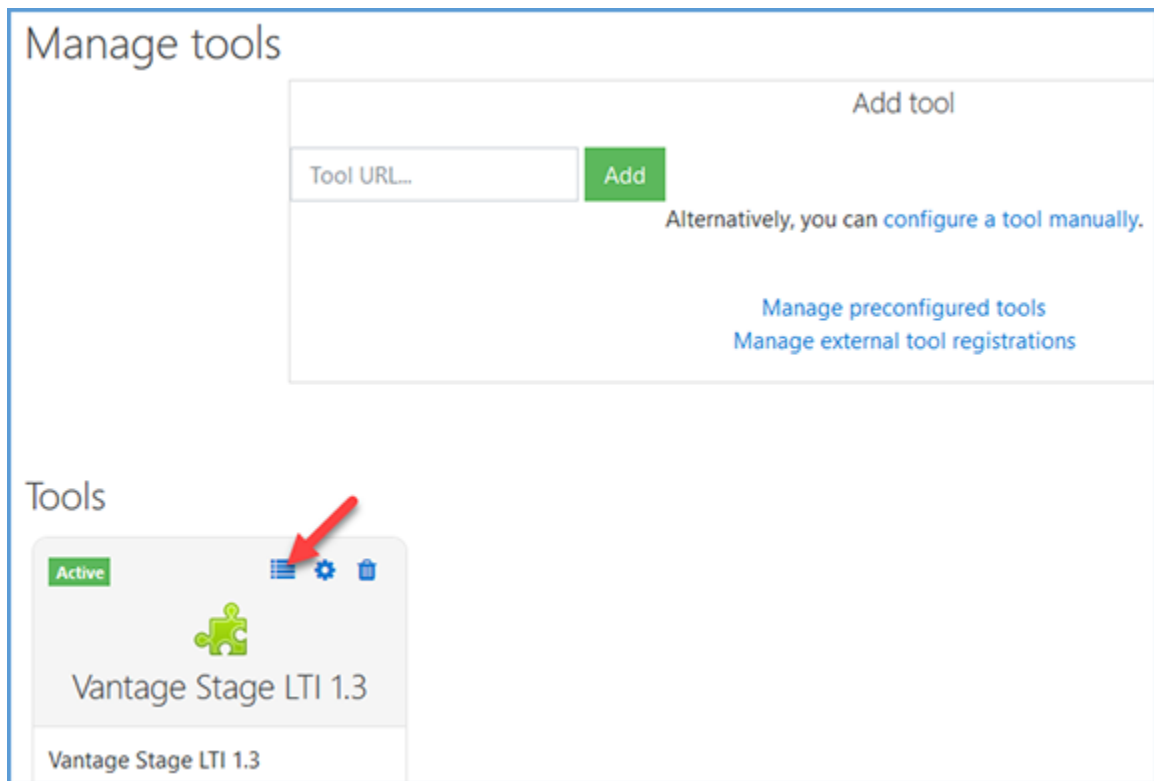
Manage tools

Add tool

Tool URL...

Add

Alternatively, you can configure a tool manually.

Manage preconfigured tools
Manage external tool registrations

Tools

Active

Vantage Stage LTI 1.3

Vantage Stage LTI 1.3